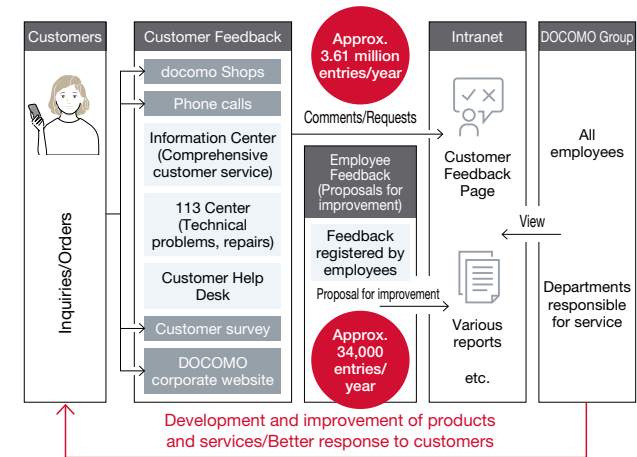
Customers

Inquiries/Orders

Customer Feedback

docomo Shops

Phone calls

Information Center (Comprehensive customer service)

113 Center (Technical problems, repairs)

Customer Help Desk

Customer survey

DOCOMO corporate website

Approx. 3.61 million entries/year

Comments/Requests

Employee Feedback (Proposals for improvement)

Feedback registered by employees

Proposal for improvement

Approx. 34,000 entries/ year

Intranet

Customer Feedback Page

View

Various reports

etc.

DOCOMO Group

All employees

Departments responsible for service

Development and improvement of products and services/Better response to customers